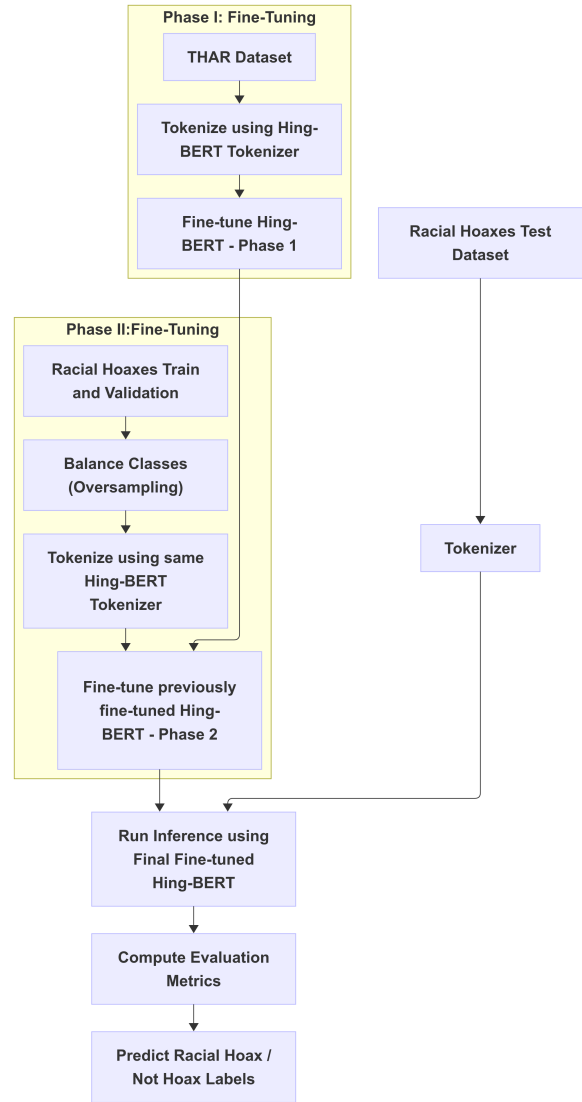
Phase I: Fine-Tuning

THAR Dataset

Tokenize using Hing-BERT Tokenizer

Fine-tune Hing-BERT - Phase 1

Racial Hoaxes Test Dataset

Phase II:Fine-Tuning

Racial Hoaxes Train and Validation

Balance Classes (Oversampling)

Tokenize using same Hing-BERT Tokenizer

Fine-tune previously fine-tuned Hing-BERT - Phase 2

Tokenizer

Run Inference using Final Fine-tuned Hing-BERT

Compute Evaluation Metrics

Predict Racial Hoax / Not Hoax Labels